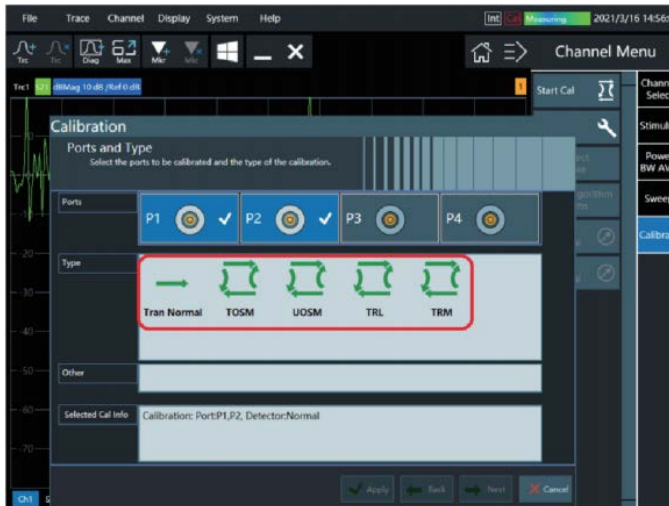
File Trace Channel Display System Help

Int Cal Measuring 2021/3/16 14:56

Trc Trc Diag Max Mkr Mkr

Channel Menu

Trc1 S21 dBMag 10 dB /Ref 0 dB

Start Cal

Channel Select

Stimulus

Power BW AVG

Sweep

Calibration

Calibration

Ports and Type

Select the ports to be calibrated and the type of the calibration.

Ports

P1 ✓ P2 ✓ P3 P4

Type

Tran Normal TOSM UOSM TRL TRM

Other

Selected Cal Info

Calibration: Port:P1,P2, Detector:Normal

-20
-30
-40
-50
-60
-70

Ch1

Apply Back Next Cancel